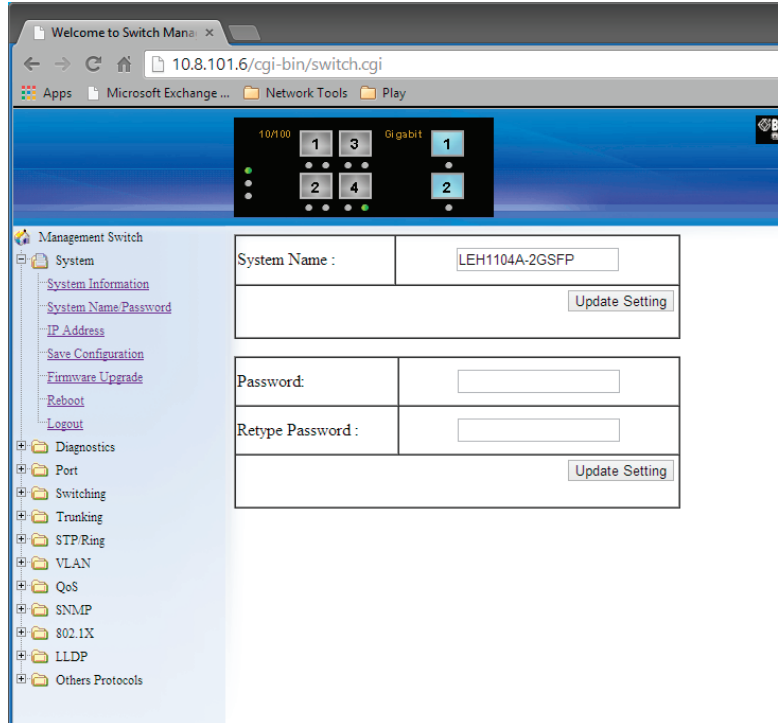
Welcome to Switch Mana ×

10.8.101.6/cgi-bin/switch.cgi

Apps Microsoft Exchange ... Network Tools Play

10/100 1 3 Gigabit 1
2 4 2

Management Switch
System
System Information
System Name/Password
IP Address
Save Configuration
Firmware Upgrade
Reboot
Logout
Diagnostics
Port
Switching
Trunking
STP/Ring
VLAN
QoS
SNMP
802.1X
LLDP
Others Protocols

| System Name : | LEH1104A-2GSFP |
|---|---|
| | Update Setting |

| Password: | |
|---|---|
| Retype Password : | |
| | Update Setting |